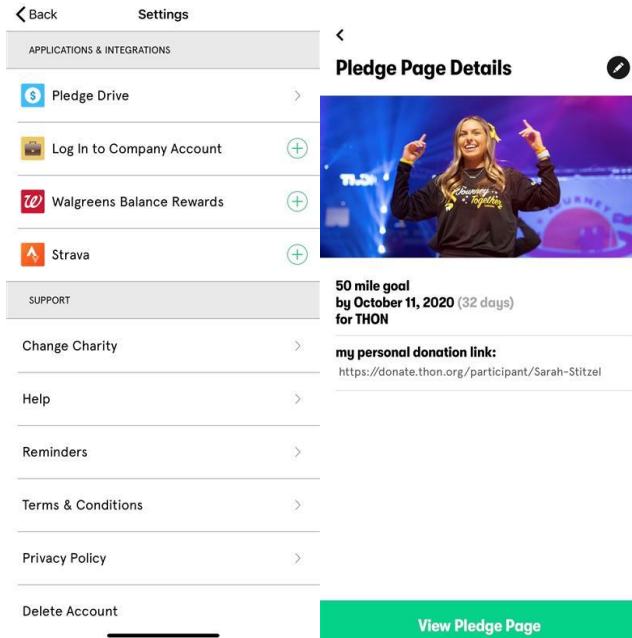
Back
Settings

APPLICATIONS & INTEGRATIONS

Pledge Drive

Log In to Company Account

Walgreens Balance Rewards

Strava

SUPPORT

Change Charity

Help

Reminders

Terms & Conditions

Privacy Policy

Delete Account

Pledge Page Details

Journey Together

50 mile goal
by October 11, 2020 (32 days)
for THON

my personal donation link:
https://donate.thon.org/participant/Sarah-Stitzel

View Pledge Page